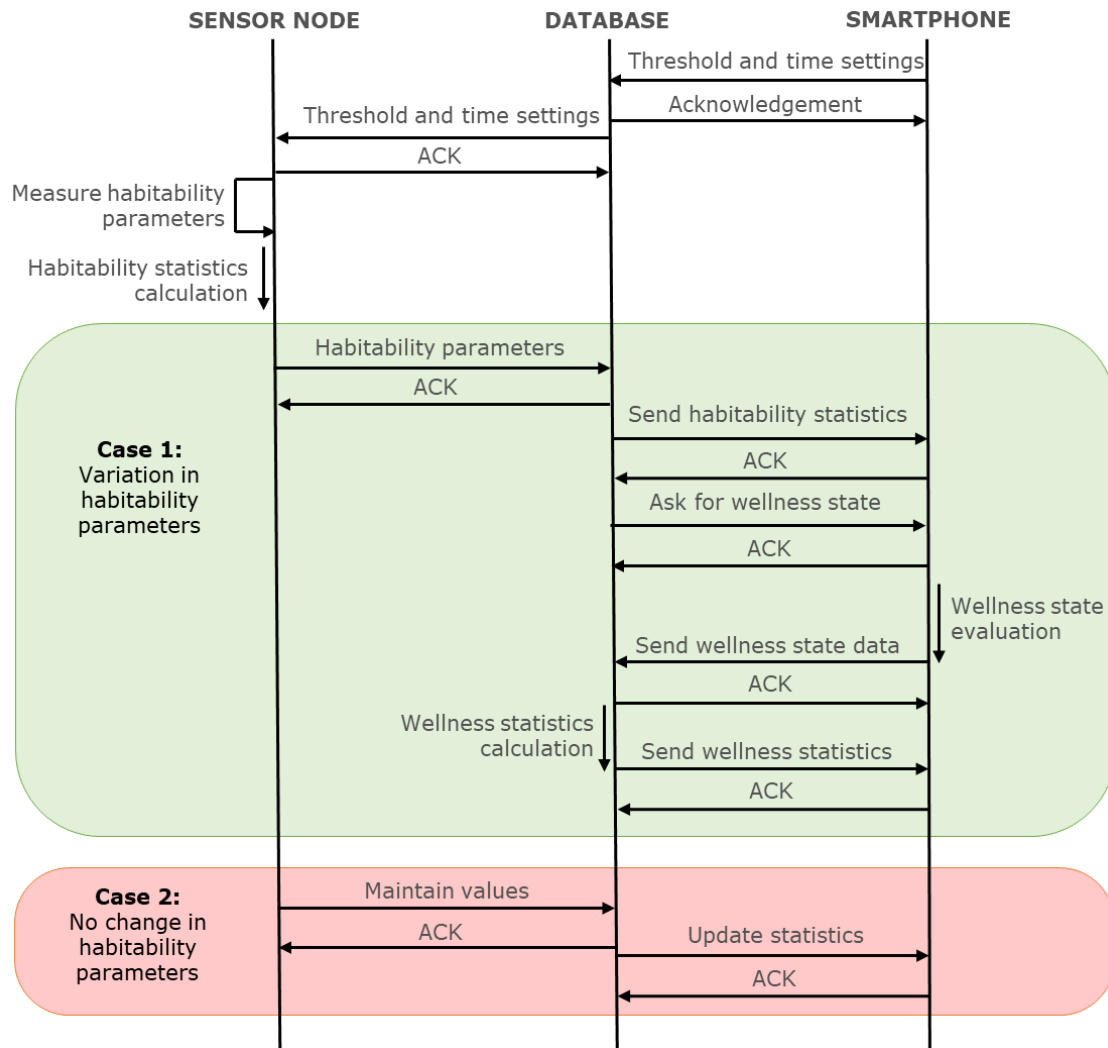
SENSOR NODE

DATABASE

SMARTPHONE

Threshold and time settings

Acknowledgement

Threshold and time settings

ACK

Measure habitability parameters

Habitability statistics calculation

Habitability parameters

ACK

Send habitability statistics

Case 1:
Variation in habitability parameters

ACK

Ask for wellness state

ACK

Wellness state evaluation

Send wellness state data

ACK

Wellness statistics calculation

Send wellness statistics

ACK

Case 2:
No change in habitability parameters

Maintain values

ACK

Update statistics

ACK